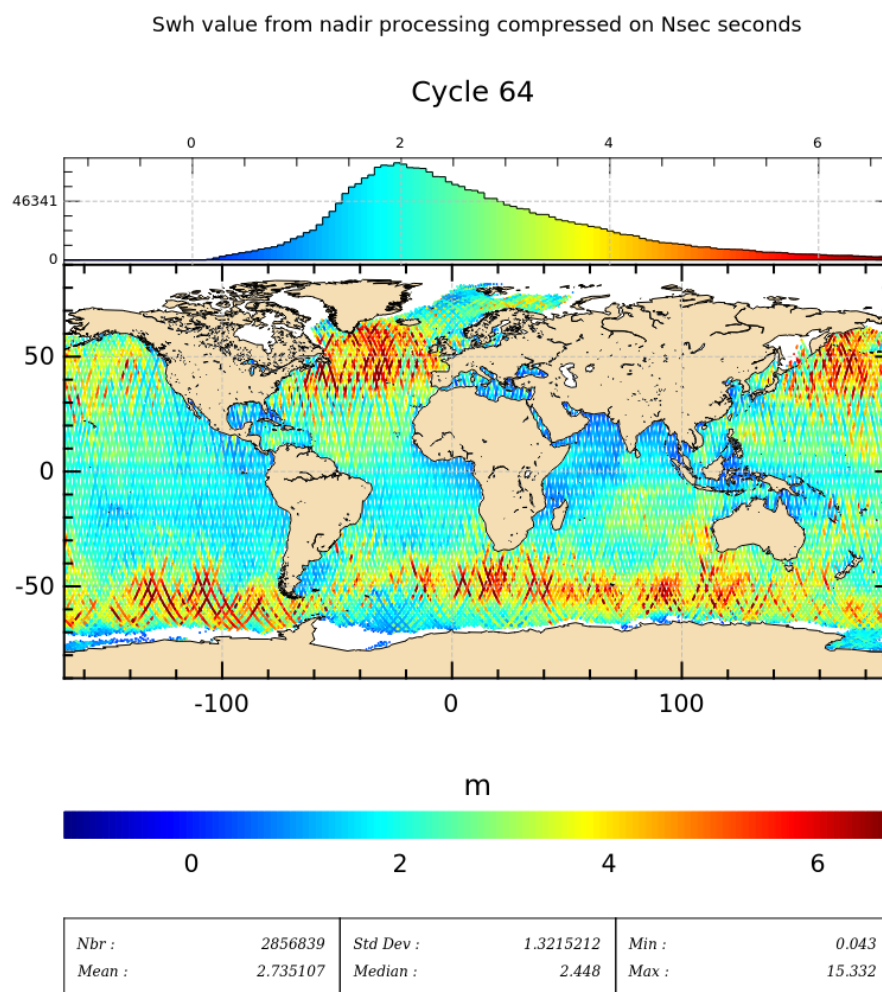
Swh value from nadir processing compressed on Nsec seconds

Cycle 64

0
2
4
6

46341
0

50
0
-50

-100
0
100

m

0
2
4
6

| Nbr : | 2856839 | Std Dev : | 1.3215212 | Min : | 0.043 |
|---|---|---|---|---|---|
| Mean : | 2.735107 | Median : | 2.448 | Max : | 15.332 |